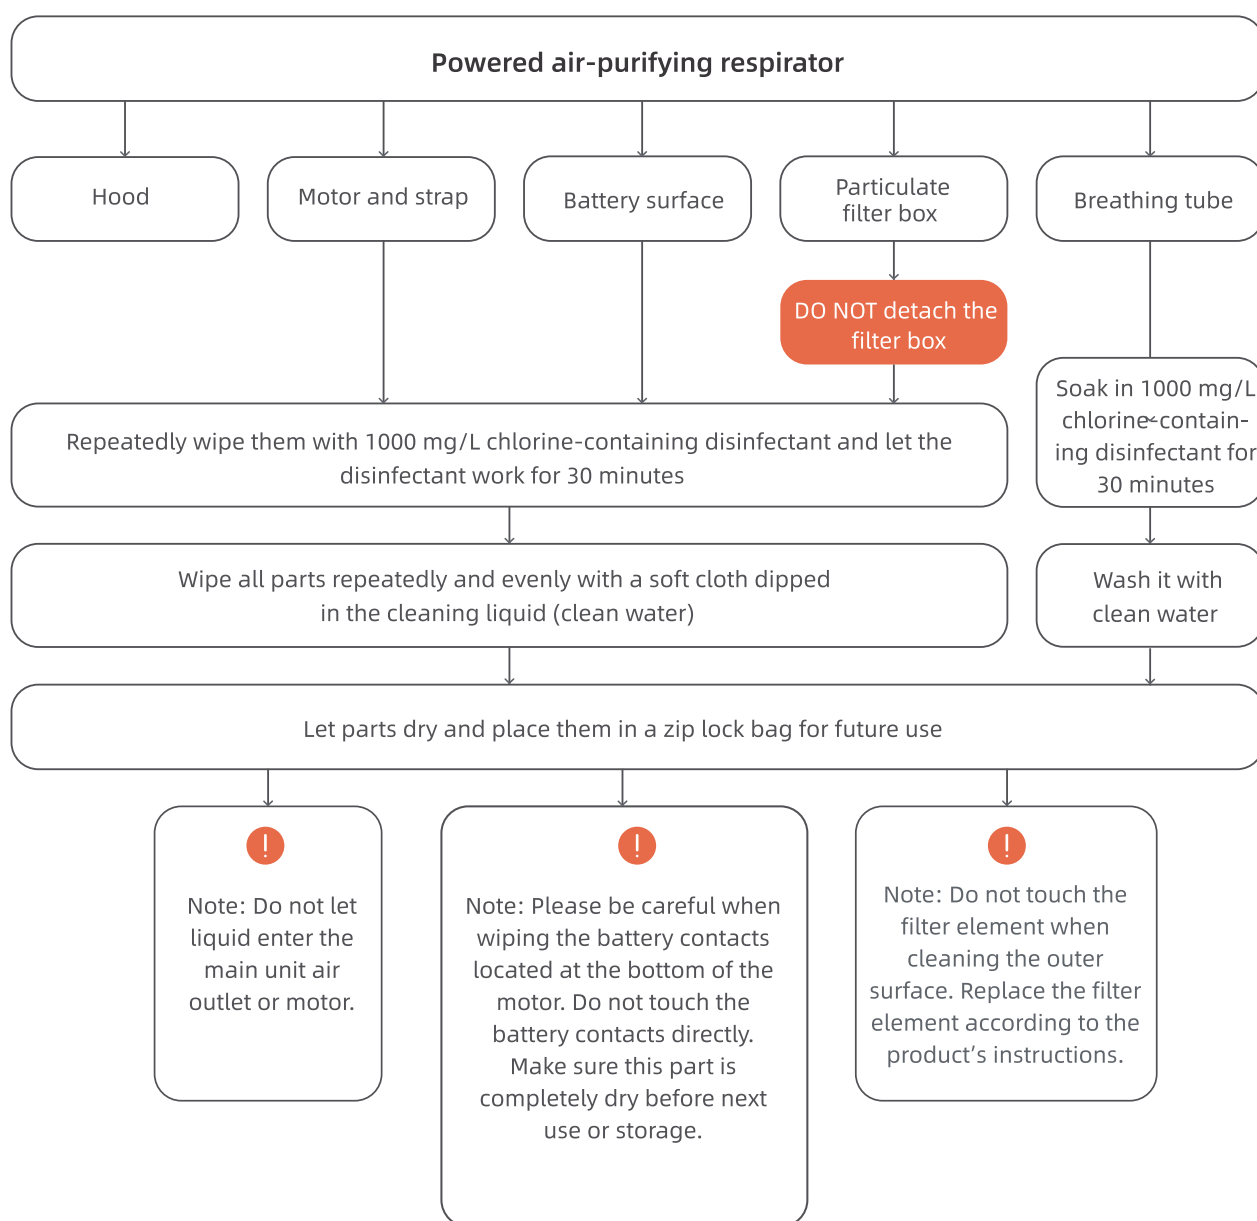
Powered air-purifying respirator

Hood

Motor and strap

Battery surface

Particulate filter box

Breathing tube

DO NOT detach the filter box

Repeatedly wipe them with 1000 mg/L chlorine-containing disinfectant and let the disinfectant work for 30 minutes

Soak in 1000 mg/L chlorine-containing disinfectant for 30 minutes

Wipe all parts repeatedly and evenly with a soft cloth dipped in the cleaning liquid (clean water)

Wash it with clean water

Let parts dry and place them in a zip lock bag for future use

!

Note: Do not let liquid enter the main unit air outlet or motor.

!

Note: Please be careful when wiping the battery contacts located at the bottom of the motor. Do not touch the battery contacts directly. Make sure this part is completely dry before next use or storage.

!

Note: Do not touch the filter element when cleaning the outer surface. Replace the filter element according to the product's instructions.